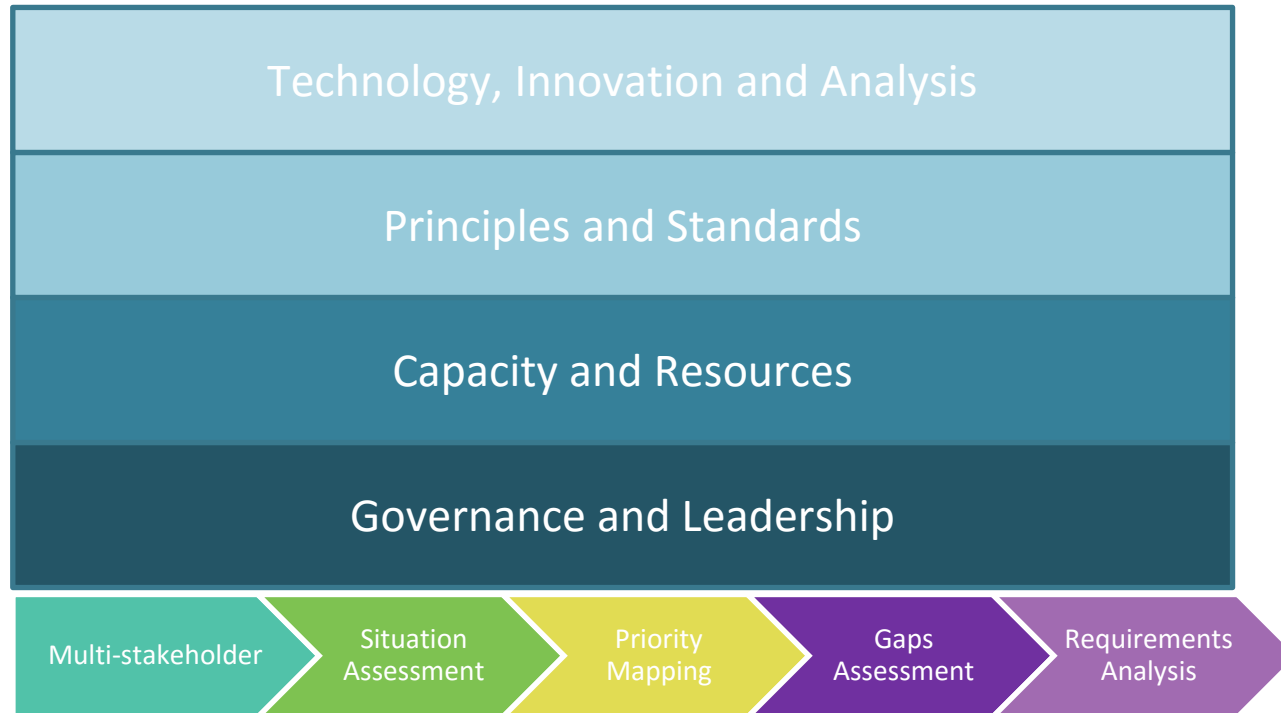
Technology, Innovation and Analysis

Principles and Standards

Capacity and Resources

Governance and Leadership

Multi-stakeholder

Situation Assessment

Priority Mapping

Gaps Assessment

Requirements Analysis